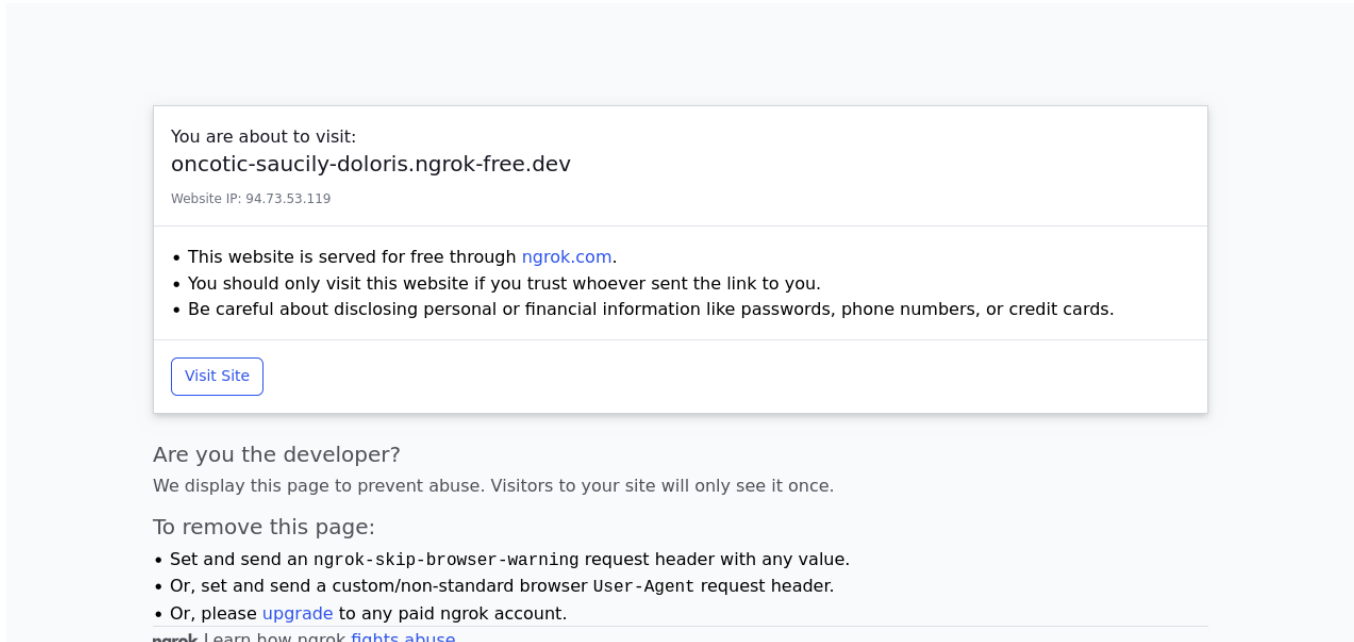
You are about to visit:
oncotic-saucily-doloris.ngrok-free.dev

Website IP: 94.73.53.119

• This website is served for free through ngrok.com.
• You should only visit this website if you trust whoever sent the link to you.
• Be careful about disclosing personal or financial information like passwords, phone numbers, or credit cards.

Visit Site

Are you the developer?

We display this page to prevent abuse. Visitors to your site will only see it once.

To remove this page:

• Set and send an ngrok-skip-browser-warning request header with any value.
• Or, set and send a custom/non-standard browser User-Agent request header.
• Or, please upgrade to any paid ngrok account.

ngrok Learn how ngrok fights abuse